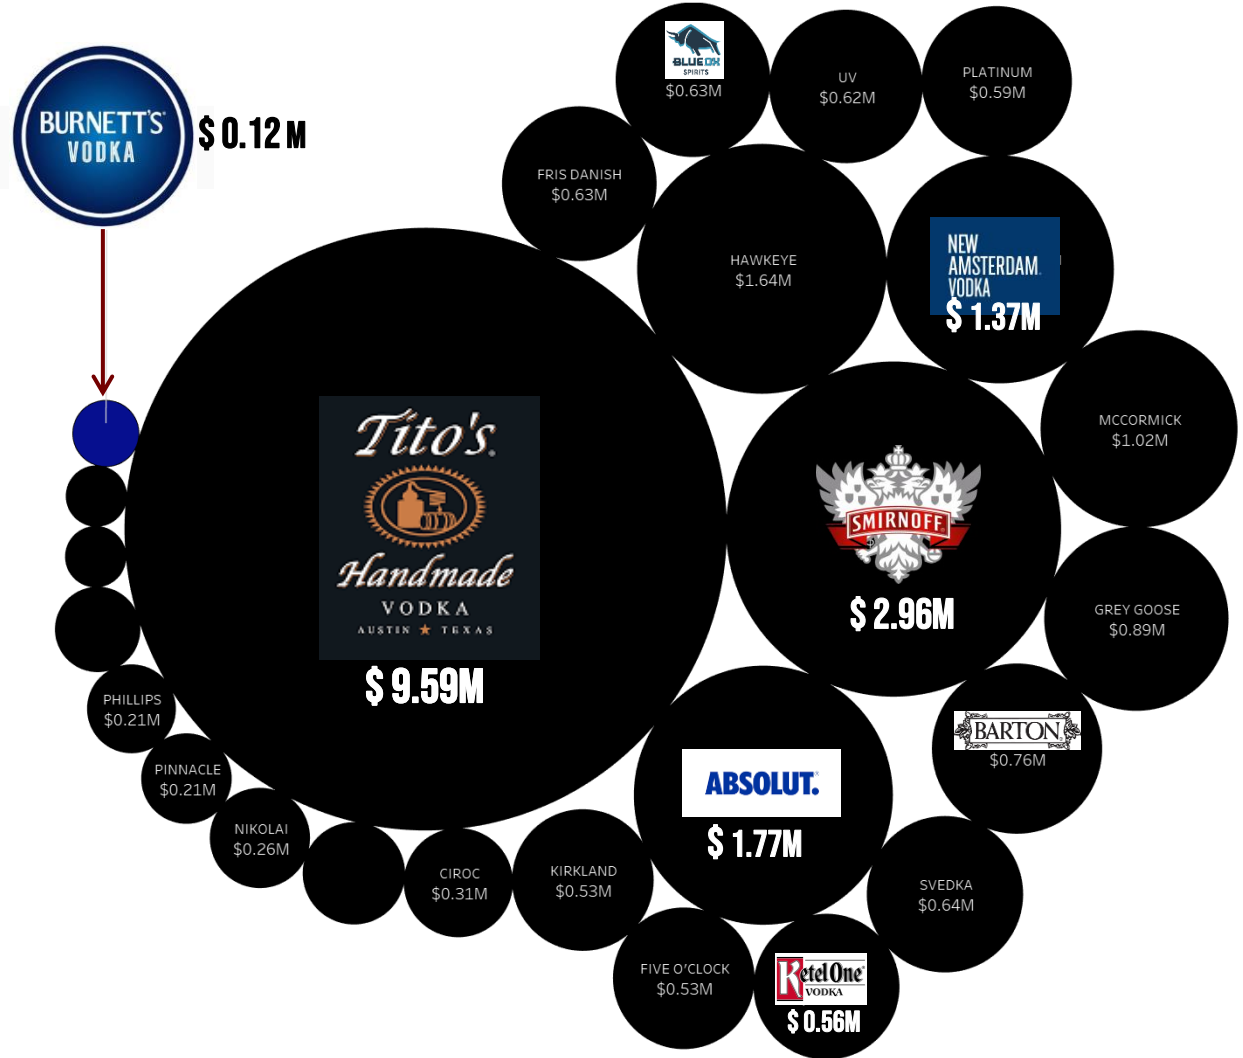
BURNETT'S VODKA
$ 0.12 M

BLUE OX SPIRITS
$0.63M

UV
$0.62M

PLATINUM
$0.59M

FRIS DANISH
$0.63M

HAWKEYE
$1.64M

NEW AMSTERDAM VODKA
$ 1.37M

Tito's Handmade VODKA AUSTIN ★ TEXAS
$ 9.59M

MCCORMICK
$1.02M

SMIRNOFF
$ 2.96M

GREY GOOSE
$0.89M

BARTON
$0.76M

PHILLIPS
$0.21M

PINNACLE
$0.21M

NIKOLAI
$0.26M

CIROC
$0.31M

KIRKLAND
$0.53M

ABSOLUT.
$ 1.77M

SVEDKA
$0.64M

FIVE O'CLOCK
$0.53M

Ketel One VODKA
$ 0.56M